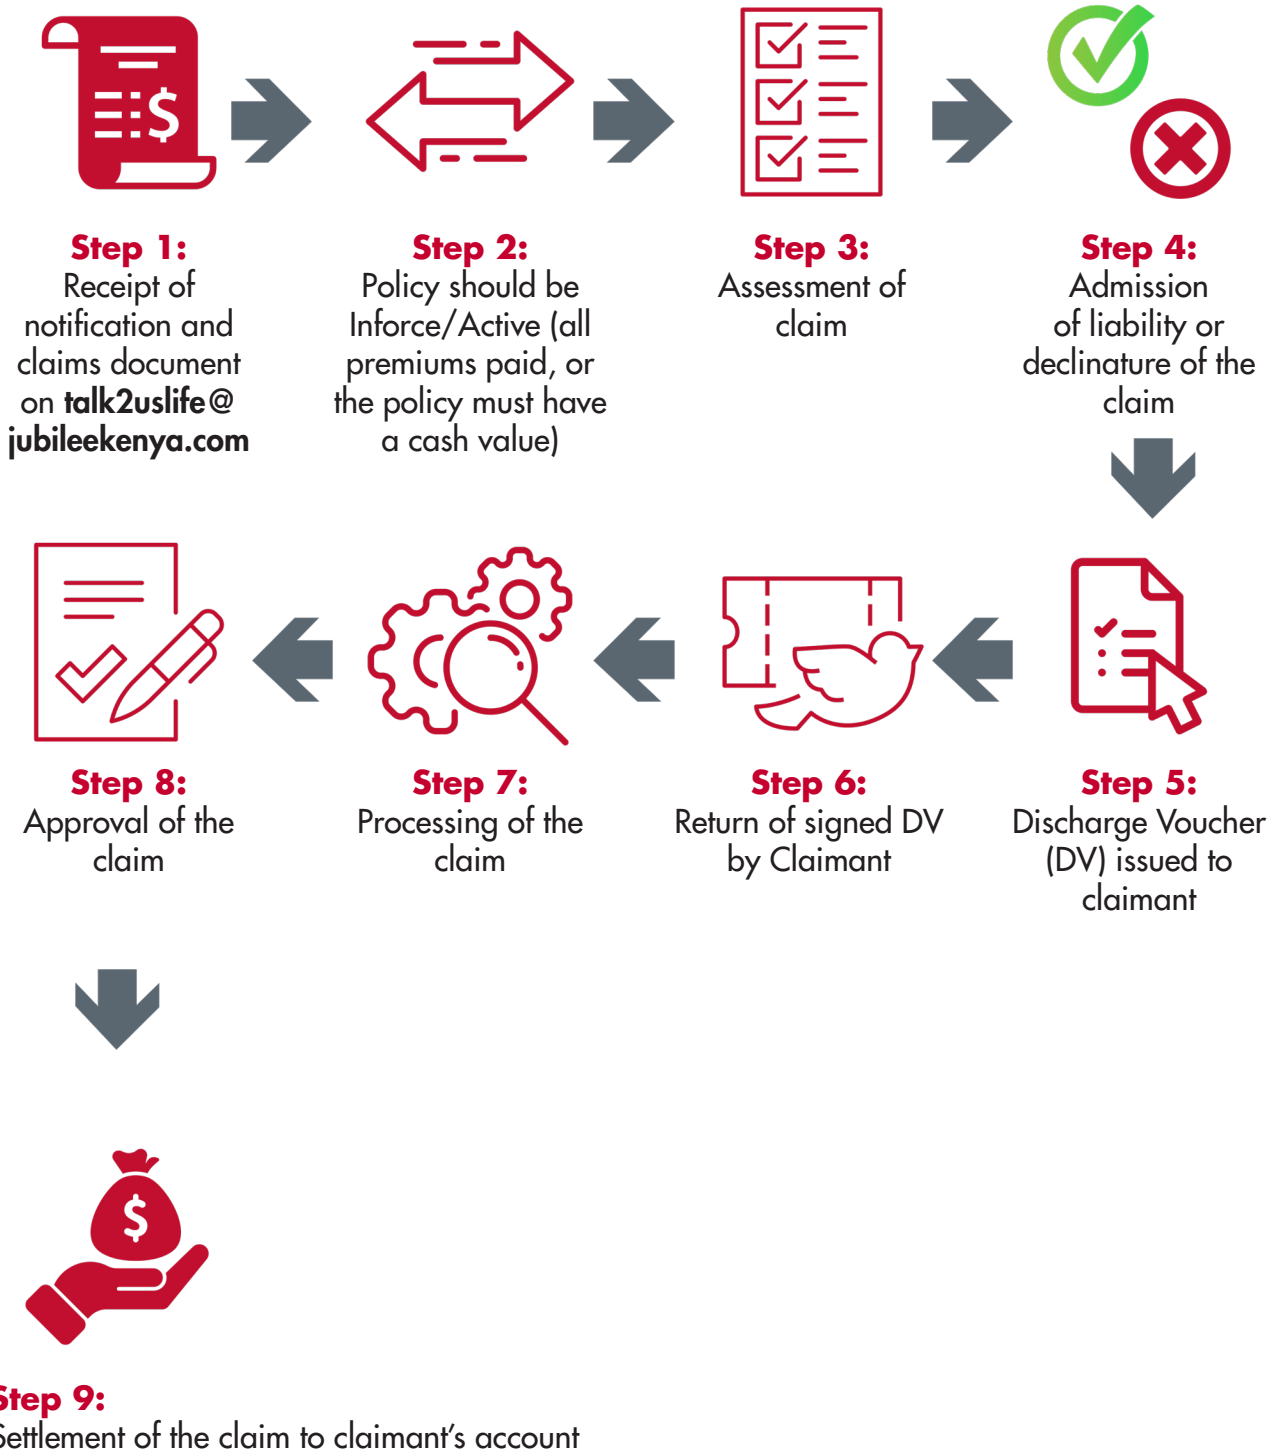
Step 1:
Receipt of notification and claims document on talk2uslife@ jubileekenya.com

Step 2:
Policy should be Inforce/Active (all premiums paid, or the policy must have a cash value)

Step 3:
Assessment of claim

Step 4:
Admission of liability or declinature of the claim

Step 8:
Approval of the claim

Step 7:
Processing of the claim

Step 6:
Return of signed DV by Claimant

Step 5:
Discharge Voucher (DV) issued to claimant

$

Step 9:
Settlement of the claim to claimant's account